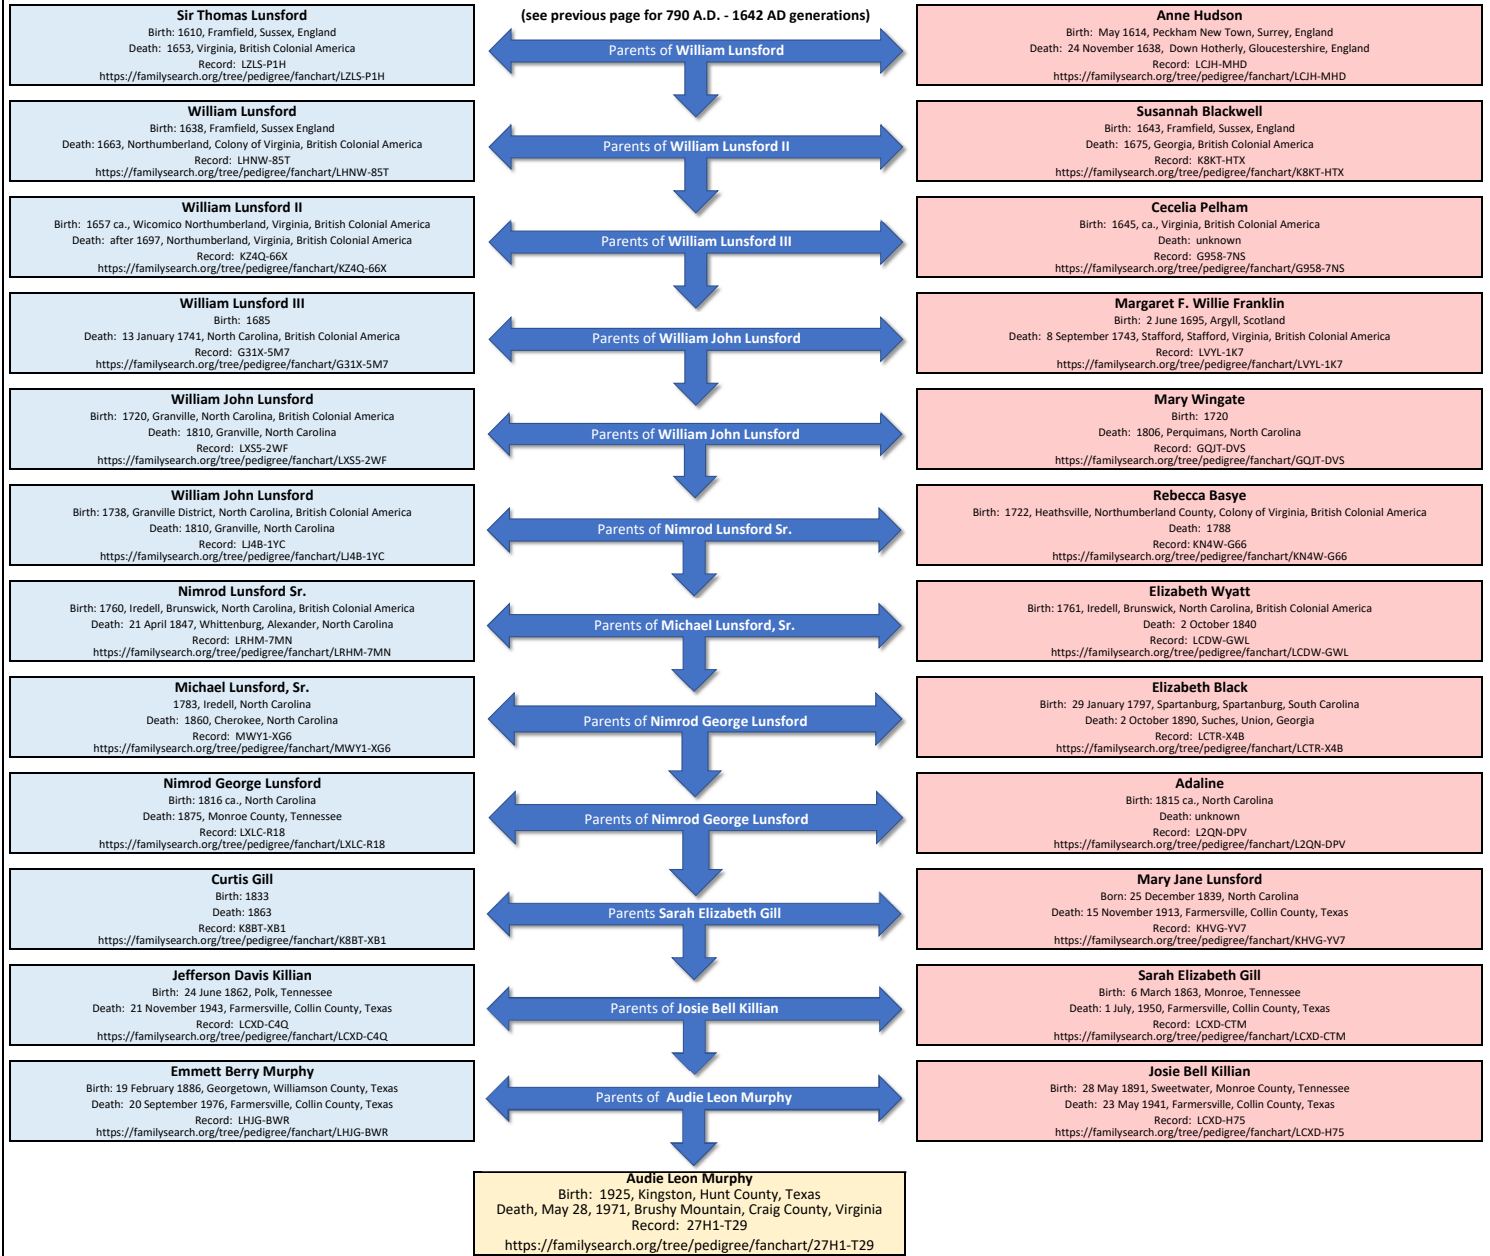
(see previous page for 790 A.D. - 1642 AD generations)

Sir Thomas Lunsford
Birth: 1610, Framfield, Sussex, England
Death: 1653, Virginia, British Colonial America
Record: LZLS-P1H
https://familysearch.org/tree/pedigree/fanchart/LZLS-P1H

Parents of William Lunsford

Anne Hudson
Birth: May 1614, Peckham New Town, Surrey, England
Death: 24 November 1638, Down Hotherly, Gloucestershire, England
Record: LCJH-MHD
https://familysearch.org/tree/pedigree/fanchart/LCJH-MHD

William Lunsford
Birth: 1638, Framfield, Sussex England
Death: 1663, Northumberland, Colony of Virginia, British Colonial America
Record: LHNW-85T
https://familysearch.org/tree/pedigree/fanchart/LHNW-85T

Parents of William Lunsford II

Susannah Blackwell
Birth: 1643, Framfield, Sussex, England
Death: 1675, Georgia, British Colonial America
Record: K8KT-HTX
https://familysearch.org/tree/pedigree/fanchart/K8KT-HTX

William Lunsford II
Birth: 1657 ca., Wicomico Northumberland, Virginia, British Colonial America
Death: after 1697, Northumberland, Virginia, British Colonial America
Record: KZ4Q-66X
https://familysearch.org/tree/pedigree/fanchart/KZ4Q-66X

Parents of William Lunsford III

Cecelia Pelham
Birth: 1645, ca., Virginia, British Colonial America
Death: unknown
Record: G958-7NS
https://familysearch.org/tree/pedigree/fanchart/G958-7NS

William Lunsford III
Birth: 1685
Death: 13 January 1741, North Carolina, British Colonial America
Record: G31X-5M7
https://familysearch.org/tree/pedigree/fanchart/G31X-5M7

Parents of William John Lunsford

Margaret F. Willie Franklin
Birth: 2 June 1695, Argyll, Scotland
Death: 8 September 1743, Stafford, Stafford, Virginia, British Colonial America
Record: LVYL-1K7
https://familysearch.org/tree/pedigree/fanchart/LVYL-1K7

William John Lunsford
Birth: 1720, Granville, North Carolina, British Colonial America
Death: 1810, Granville, North Carolina
Record: LXS5-2WF
https://familysearch.org/tree/pedigree/fanchart/LXS5-2WF

Parents of William John Lunsford

Mary Wingate
Birth: 1720
Death: 1806, Perquimans, North Carolina
Record: GQJT-DVS
https://familysearch.org/tree/pedigree/fanchart/GQJT-DVS

William John Lunsford
Birth: 1738, Granville District, North Carolina, British Colonial America
Death: 1810, Granville, North Carolina
Record: LJ4B-1YC
https://familysearch.org/tree/pedigree/fanchart/LJ4B-1YC

Parents of Nimrod Lunsford Sr.

Rebecca Basye
Birth: 1722, Heathsville, Northumberland County, Colony of Virginia, British Colonial America
Death: 1788
Record: KN4W-G66
https://familysearch.org/tree/pedigree/fanchart/KN4W-G66

Nimrod Lunsford Sr.
Birth: 1760, Iredell, Brunswick, North Carolina, British Colonial America
Death: 21 April 1847, Whittenburg, Alexander, North Carolina
Record: LRHM-7MN
https://familysearch.org/tree/pedigree/fanchart/LRHM-7MN

Parents of Michael Lunsford, Sr.

Elizabeth Wyatt
Birth: 1761, Iredell, Brunswick, North Carolina, British Colonial America
Death: 2 October 1840
Record: LCDW-GWL
https://familysearch.org/tree/pedigree/fanchart/LCDW-GWL

Michael Lunsford, Sr.
1783, Iredell, North Carolina
Death: 1860, Cherokee, North Carolina
Record: MWY1-XG6
https://familysearch.org/tree/pedigree/fanchart/MWY1-XG6

Parents of Nimrod George Lunsford

Elizabeth Black
Birth: 29 January 1797, Spartanburg, Spartanburg, South Carolina
Death: 2 October 1890, Suches, Union, Georgia
Record: LCTR-X4B
https://familysearch.org/tree/pedigree/fanchart/LCTR-X4B

Nimrod George Lunsford
Birth: 1816 ca., North Carolina
Death: 1875, Monroe County, Tennessee
Record: LXLC-R18
https://familysearch.org/tree/pedigree/fanchart/LXLC-R18

Parents of Nimrod George Lunsford

Adaline
Birth: 1815 ca., North Carolina
Death: unknown
Record: L2QN-DPV
https://familysearch.org/tree/pedigree/fanchart/L2QN-DPV

Curtis Gill
Birth: 1833
Death: 1863
Record: K8BT-XB1
https://familysearch.org/tree/pedigree/fanchart/K8BT-XB1

Parents Sarah Elizabeth Gill

Mary Jane Lunsford
Born: 25 December 1839, North Carolina
Death: 15 November 1913, Farmersville, Collin County, Texas
Record: KHVG-YV7
https://familysearch.org/tree/pedigree/fanchart/KHVG-YV7

Jefferson Davis Killian
Birth: 24 June 1862, Polk, Tennessee
Death: 21 November 1943, Farmersville, Collin County, Texas
Record: LCXD-C4Q
https://familysearch.org/tree/pedigree/fanchart/LCXD-C4Q

Parents of Josie Bell Killian

Sarah Elizabeth Gill
Birth: 6 March 1863, Monroe, Tennessee
Death: 1 July, 1950, Farmersville, Collin County, Texas
Record: LCXD-CTM
https://familysearch.org/tree/pedigree/fanchart/LCXD-CTM

Emmett Berry Murphy
Birth: 19 February 1886, Georgetown, Williamson County, Texas
Death: 20 September 1976, Farmersville, Collin County, Texas
Record: LHJG-BWR
https://familysearch.org/tree/pedigree/fanchart/LHJG-BWR

Parents of Audie Leon Murphy

Josie Bell Killian
Birth: 28 May 1891, Sweetwater, Monroe County, Tennessee
Death: 23 May 1941, Farmersville, Collin County, Texas
Record: LCXD-H75
https://familysearch.org/tree/pedigree/fanchart/LCXD-H75

Audie Leon Murphy
Birth: 1925, Kingston, Hunt County, Texas
Death, May 28, 1971, Brushy Mountain, Craig County, Virginia
Record: 27H1-T29
https://familysearch.org/tree/pedigree/fanchart/27H1-T29